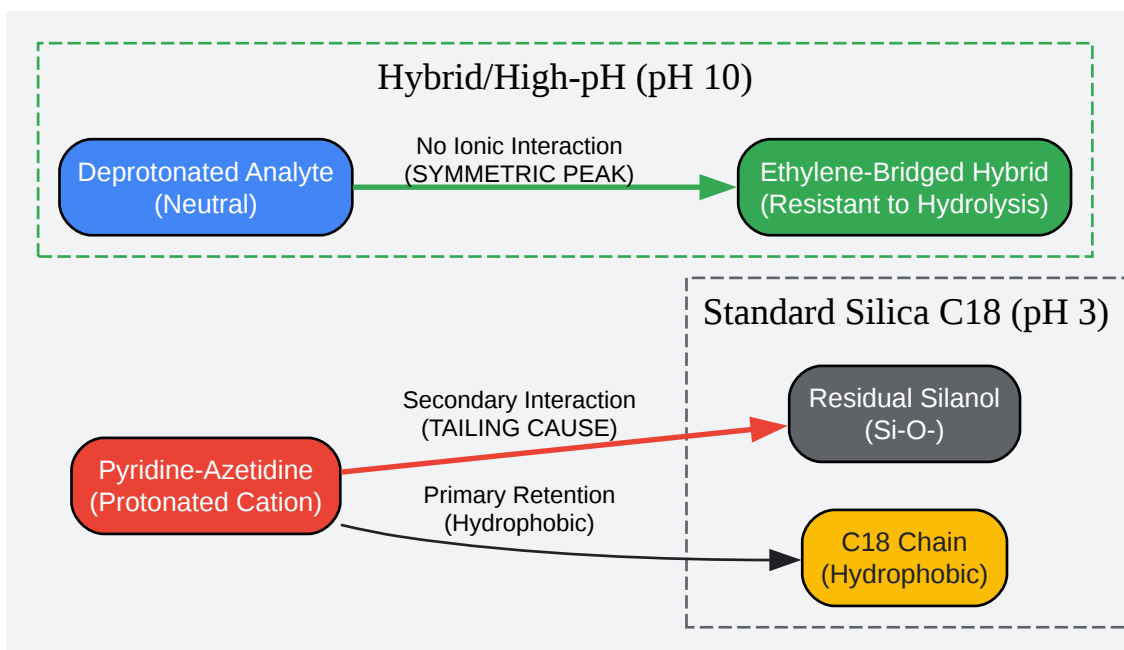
Hybrid/High-pH (pH 10)

Deprotonated Analyte (Neutral)

No Ionic Interaction (SYMMETRIC PEAK)

Ethylene-Bridged Hybrid (Resistant to Hydrolysis)

Standard Silica C18 (pH 3)

Secondary Interaction (TAILING CAUSE)

Residual Silanol (Si-O-)

Pyridine-Azetidine (Protonated Cation)

Primary Retention (Hydrophobic)

C18 Chain (Hydrophobic)